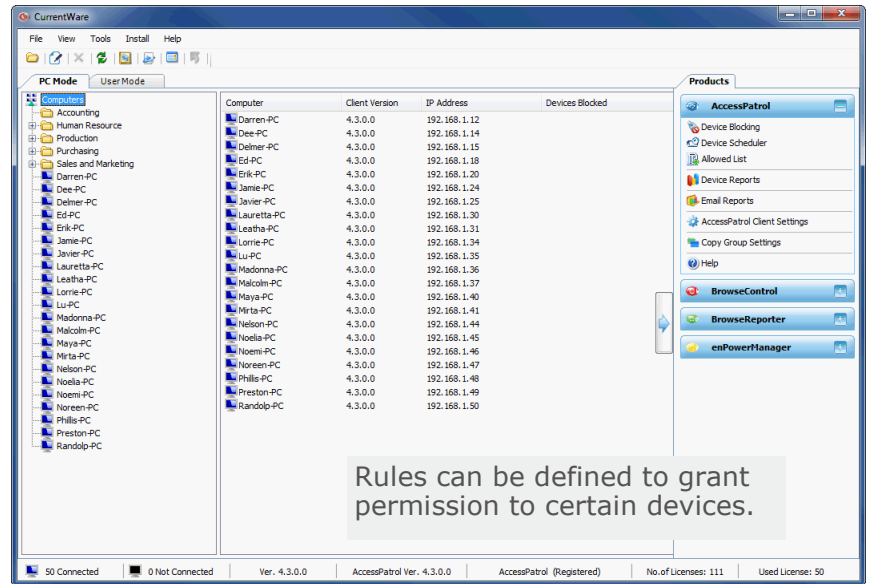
CurrentWare

File View Tools Install Help

PC Mode User Mode

Computers
Accounting
Human Resource
Production
Purchasing
Sales and Marketing
Darren-PC
Dee-PC
Delmer-PC
Ed-PC
Erik-PC
Jamie-PC
Javier-PC
Lauretta-PC
Leatha-PC
Lorrie-PC
Lu-PC
Madonna-PC
Malcolm-PC
Maya-PC
Mirta-PC
Nelson-PC
Noelia-PC
Noemi-PC
Noreen-PC
Phillis-PC
Preston-PC
Randolp-PC

| Computer | Client Version | IP Address | Devices Blocked |
|---|---|---|---|
| Darren-PC | 4.3.0.0 | 192.168.1.12 | |
| Dee-PC | 4.3.0.0 | 192.168.1.14 | |
| Delmer-PC | 4.3.0.0 | 192.168.1.15 | |
| Ed-PC | 4.3.0.0 | 192.168.1.18 | |
| Erik-PC | 4.3.0.0 | 192.168.1.20 | |
| Jamie-PC | 4.3.0.0 | 192.168.1.24 | |
| Javier-PC | 4.3.0.0 | 192.168.1.25 | |
| Lauretta-PC | 4.3.0.0 | 192.168.1.30 | |
| Leatha-PC | 4.3.0.0 | 192.168.1.31 | |
| Lorrie-PC | 4.3.0.0 | 192.168.1.34 | |
| Lu-PC | 4.3.0.0 | 192.168.1.35 | |
| Madonna-PC | 4.3.0.0 | 192.168.1.36 | |
| Malcolm-PC | 4.3.0.0 | 192.168.1.37 | |
| Maya-PC | 4.3.0.0 | 192.168.1.40 | |
| Mirta-PC | 4.3.0.0 | 192.168.1.41 | |
| Nelson-PC | 4.3.0.0 | 192.168.1.44 | |
| Noelia-PC | 4.3.0.0 | 192.168.1.45 | |
| Noemi-PC | 4.3.0.0 | 192.168.1.46 | |
| Noreen-PC | 4.3.0.0 | 192.168.1.47 | |
| Phillis-PC | 4.3.0.0 | 192.168.1.48 | |
| Preston-PC | 4.3.0.0 | 192.168.1.49 | |
| Randolp-PC | 4.3.0.0 | 192.168.1.50 | |

Rules can be defined to grant permission to certain devices.

Products

AccessPatrol
Device Blocking
Device Scheduler
Allowed List
Device Reports
Email Reports
AccessPatrol Client Settings
Copy Group Settings
Help

BrowseControl
BrowseReporter
enPowerManager

50 Connected | 0 Not Connected | Ver. 4.3.0.0 | AccessPatrol Ver. 4.3.0.0 | AccessPatrol (Registered) | No.of Licenses: 111 | Used License: 50